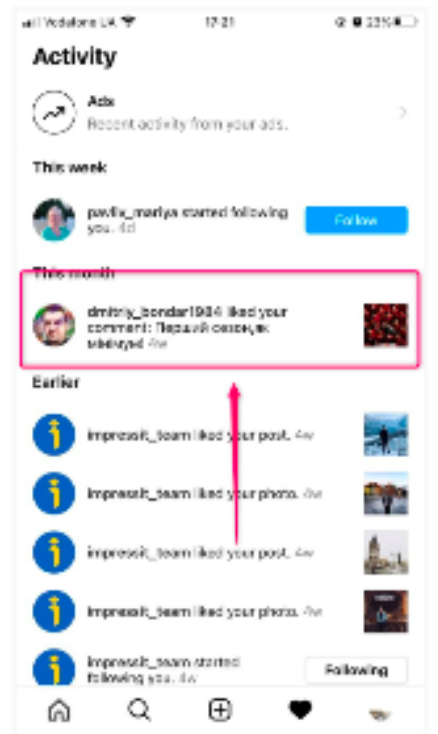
Vodafone UA 17:21 22%

Activity

Ads
Recent activity from your ads.

This week

pavlik_mariya started following you. 4d

Follow

This month

dmitriy_bondar1984 liked your comment: Перший сезон,як мінімум 4w

Earlier

impressit_team liked your post. 4w

impressit_team liked your photo. 4w

impressit_team liked your post. 4w

impressit_team liked your photo. 4w

impressit_team started following you. 4w

Following